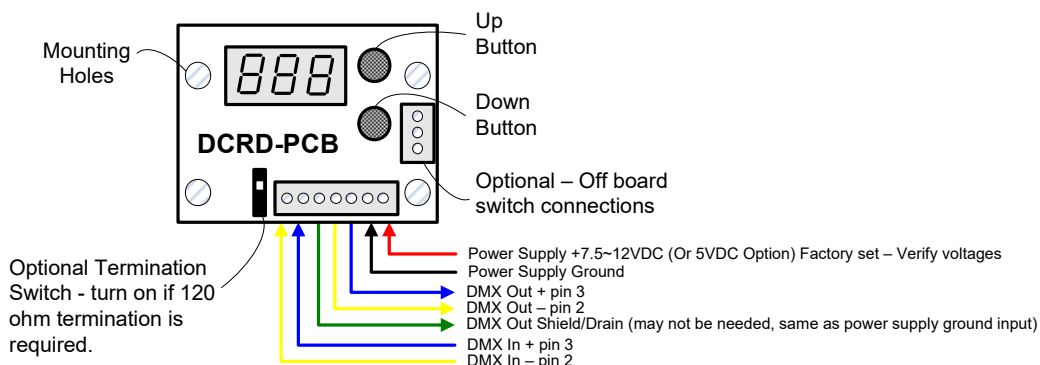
Mounting Holes

888

Up Button

Down Button

DCRD-PCB

Optional – Off board switch connections

Optional Termination Switch - turn on if 120 ohm termination is required.

Power Supply +7.5~12VDC (Or 5VDC Option) Factory set – Verify voltages
Power Supply Ground
DMX Out + pin 3
DMX Out – pin 2
DMX Out Shield/Drain (may not be needed, same as power supply ground input)
DMX In + pin 3
DMX In – pin 2